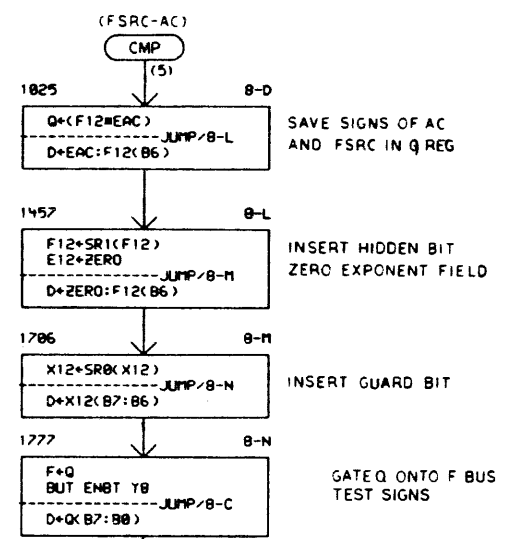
(FSRC-AC)

CMP

(5)

1025 8-D

Q←(F12≡EAC)
JUMP/8-L
D←EAC:F12(B6)

SAVE SIGNS OF AC AND FSRC IN Q REG

1457 8-L

F12←SR1(F12)
E12←ZERO
JUMP/8-M
D←ZERO:F12(B6)

INSERT HIDDEN BIT
ZERO EXPONENT FIELD

1706 8-M

X12←SR0(X12)
JUMP/8-N
D←X12(B7:B6)

INSERT GUARD BIT

1777 8-N

F←Q
BUT ENBT Y8
JUMP/8-C
D←Q(B7:B0)

GATE Q ONTO F BUS
TEST SIGNS